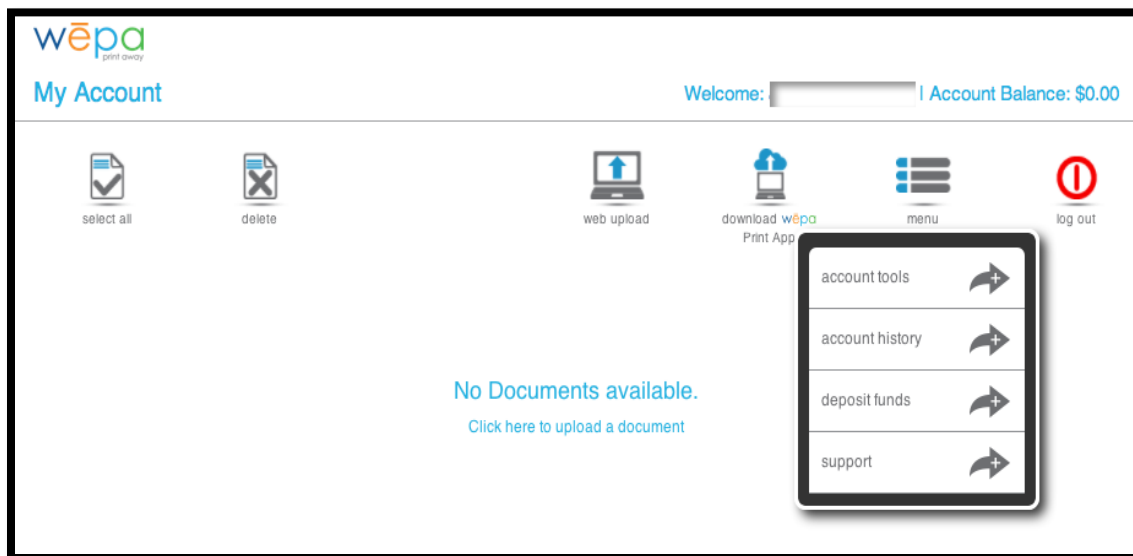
wēpa
print away

My Account

Welcome: | Account Balance: $0.00

select all

delete

web upload

download wēpa Print App

menu

log out

account tools

account history

deposit funds

support

No Documents available.

Click here to upload a document